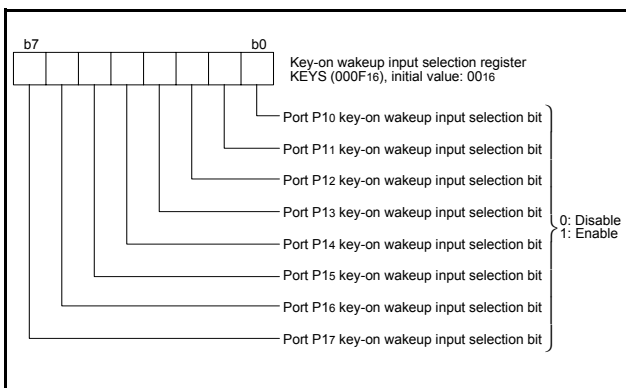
b7

b0

Key-on wakeup input selection register KEYS (000F$_{16}$), initial value: 00$_{16}$

Port P1$_0$ key-on wakeup input selection bit

Port P1$_1$ key-on wakeup input selection bit

Port P1$_2$ key-on wakeup input selection bit

Port P1$_3$ key-on wakeup input selection bit

Port P1$_4$ key-on wakeup input selection bit

Port P1$_5$ key-on wakeup input selection bit

Port P1$_6$ key-on wakeup input selection bit

Port P1$_7$ key-on wakeup input selection bit

0: Disable
1: Enable